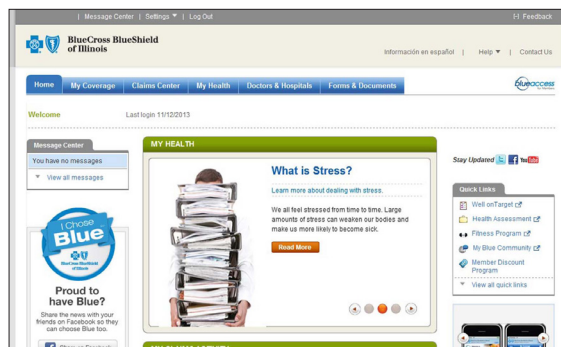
| Message Center | Settings ▼ | Log Out

Feedback

BlueCross BlueShield of Illinois

Información en español | Help ▼ | Contact Us

Home | My Coverage | Claims Center | My Health | Doctors & Hospitals | Forms & Documents

blueaccess

Welcome

Last login 11/12/2013

Message Center

You have no messages

View all messages

I Chose Blue

BlueCross BlueShield of Illinois

Proud to have Blue?

Share the news with your friends on Facebook so they can choose Blue too.

MY HEALTH

What is Stress?

Learn more about dealing with stress.

We all feel stressed from time to time. Large amounts of stress can weaken our bodies and make us more likely to become sick.

Read More

Stay Updated

Quick Links

Well onTarget

Health Assessment

Fitness Program

My Blue Community

Member Discount Program

View all quick links